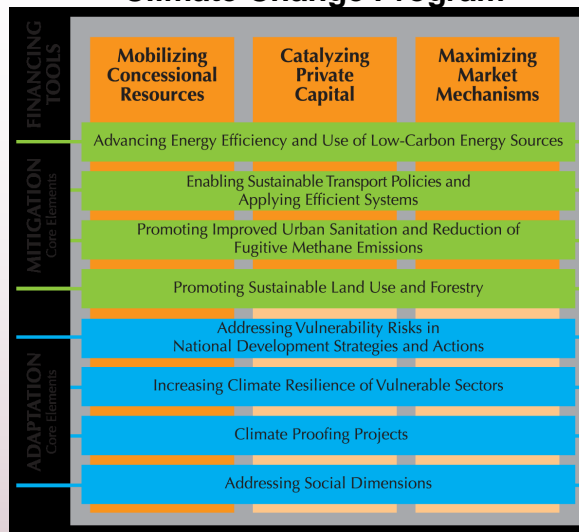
Climate Change Program

FINANCING TOOLS

Mobilizing Concessional Resources

Catalyzing Private Capital

Maximizing Market Mechanisms

MITIGATION Core Elements

Advancing Energy Efficiency and Use of Low-Carbon Energy Sources

Enabling Sustainable Transport Policies and Applying Efficient Systems

Promoting Improved Urban Sanitation and Reduction of Fugitive Methane Emissions

Promoting Sustainable Land Use and Forestry

ADAPTATION Core Elements

Addressing Vulnerability Risks in National Development Strategies and Actions

Increasing Climate Resilience of Vulnerable Sectors

Climate Proofing Projects

Addressing Social Dimensions